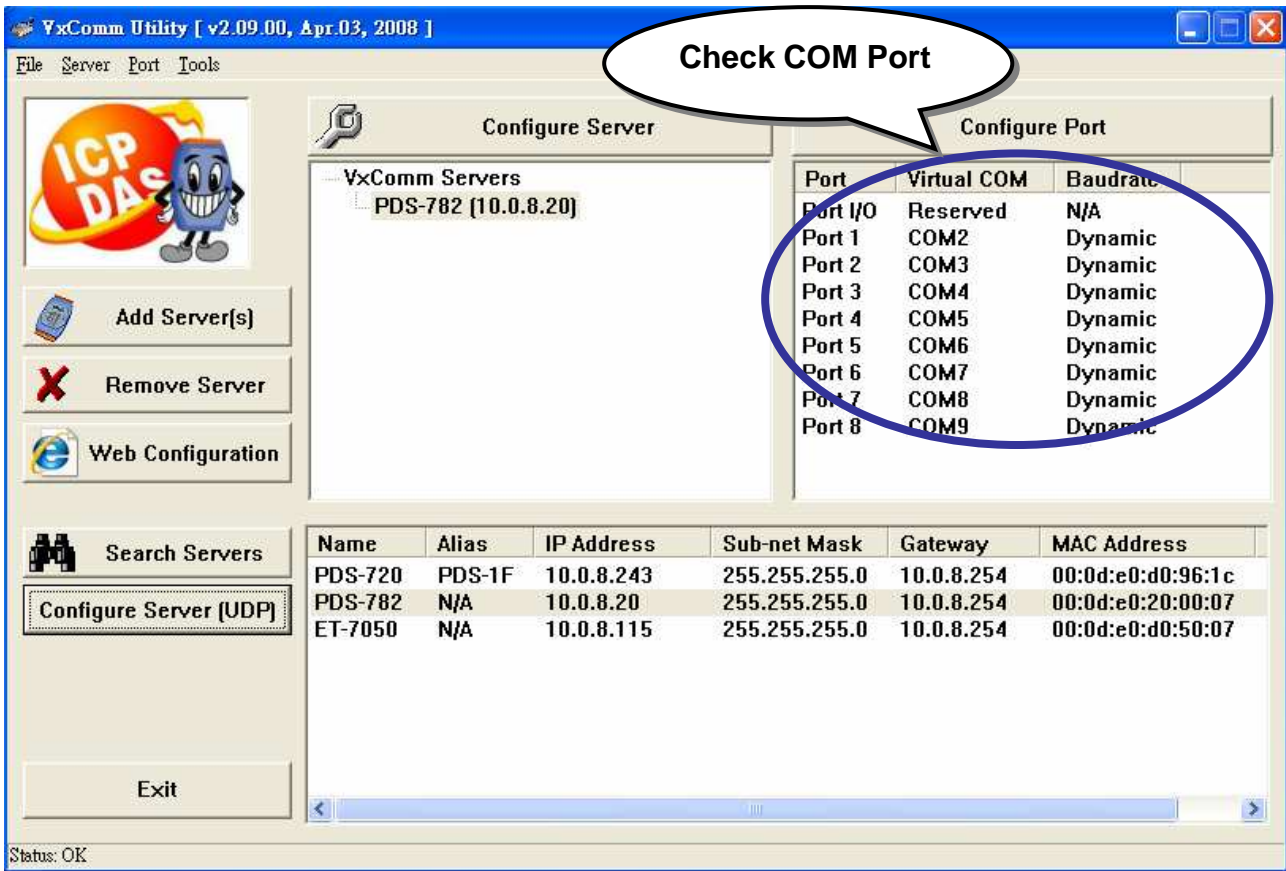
VxComm Utility [ v2.09.00, Apr.03, 2008 ]

File Server Port Tools

Check COM Port

ICP DAS

Configure Server

Configure Port

VxComm Servers
PDS-782 (10.0.8.20)

| Port | Virtual COM | Baudrate |
|---|---|---|
| Port I/O | Reserved | N/A |
| Port 1 | COM2 | Dynamic |
| Port 2 | COM3 | Dynamic |
| Port 3 | COM4 | Dynamic |
| Port 4 | COM5 | Dynamic |
| Port 5 | COM6 | Dynamic |
| Port 6 | COM7 | Dynamic |
| Port 7 | COM8 | Dynamic |
| Port 8 | COM9 | Dynamic |

Add Server(s)

Remove Server

Web Configuration

Search Servers

Configure Server (UDP)

| Name | Alias | IP Address | Sub-net Mask | Gateway | MAC Address |
|---|---|---|---|---|---|
| PDS-720 | PDS-1F | 10.0.8.243 | 255.255.255.0 | 10.0.8.254 | 00:0d:e0:d0:96:1c |
| PDS-782 | N/A | 10.0.8.20 | 255.255.255.0 | 10.0.8.254 | 00:0d:e0:20:00:07 |
| ET-7050 | N/A | 10.0.8.115 | 255.255.255.0 | 10.0.8.254 | 00:0d:e0:d0:50:07 |

Exit

Status: OK